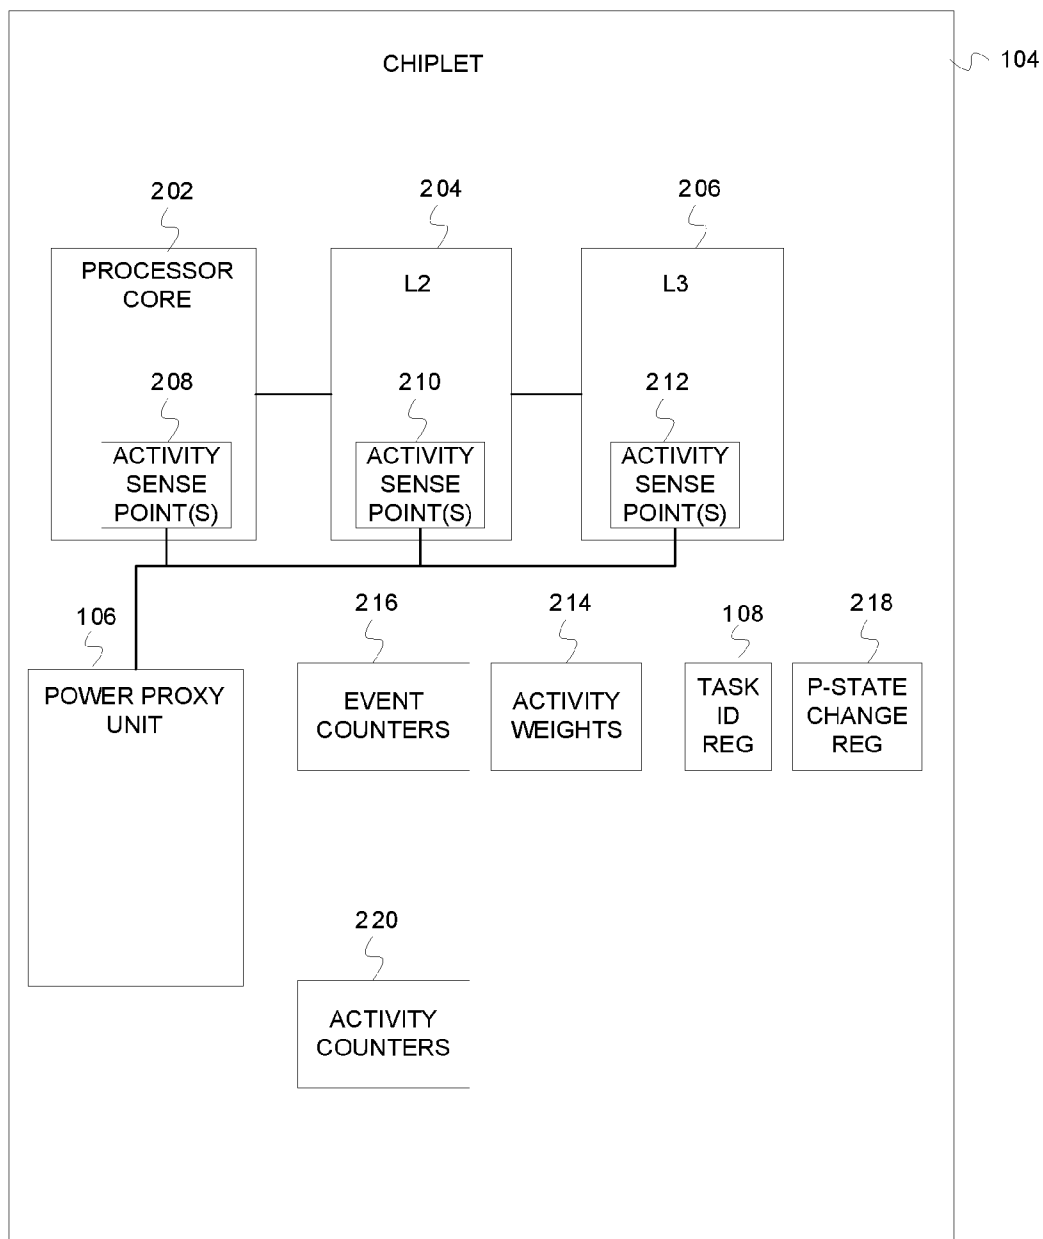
CHIPLET

104

202

204

206

PROCESSOR CORE

L2

L3

208

210

212

ACTIVITY SENSE POINT(S)

ACTIVITY SENSE POINT(S)

ACTIVITY SENSE POINT(S)

106

216

214

108

218

POWER PROXY UNIT

EVENT COUNTERS

ACTIVITY WEIGHTS

TASK ID REG

P-STATE CHANGE REG

220

ACTIVITY COUNTERS